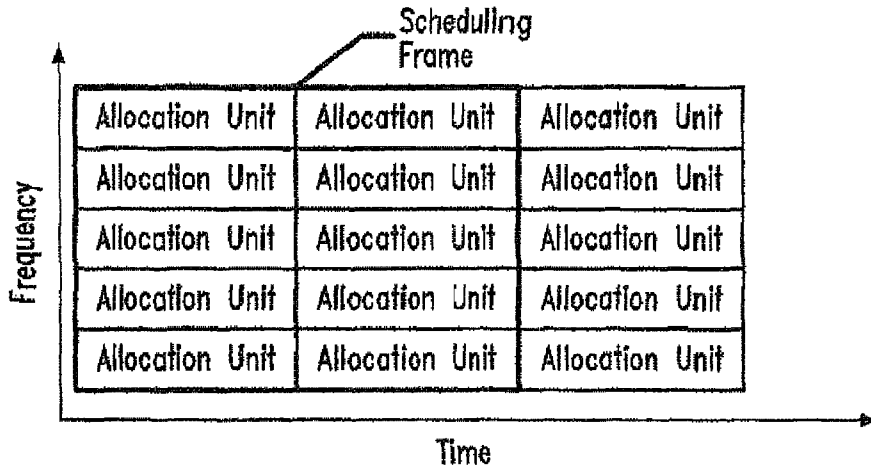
Scheduling Frame

Frequency

| Allocation Unit | Allocation Unit | Allocation Unit |
|---|---|---|
| Allocation Unit | Allocation Unit | Allocation Unit |
| Allocation Unit | Allocation Unit | Allocation Unit |
| Allocation Unit | Allocation Unit | Allocation Unit |
| Allocation Unit | Allocation Unit | Allocation Unit |

Time